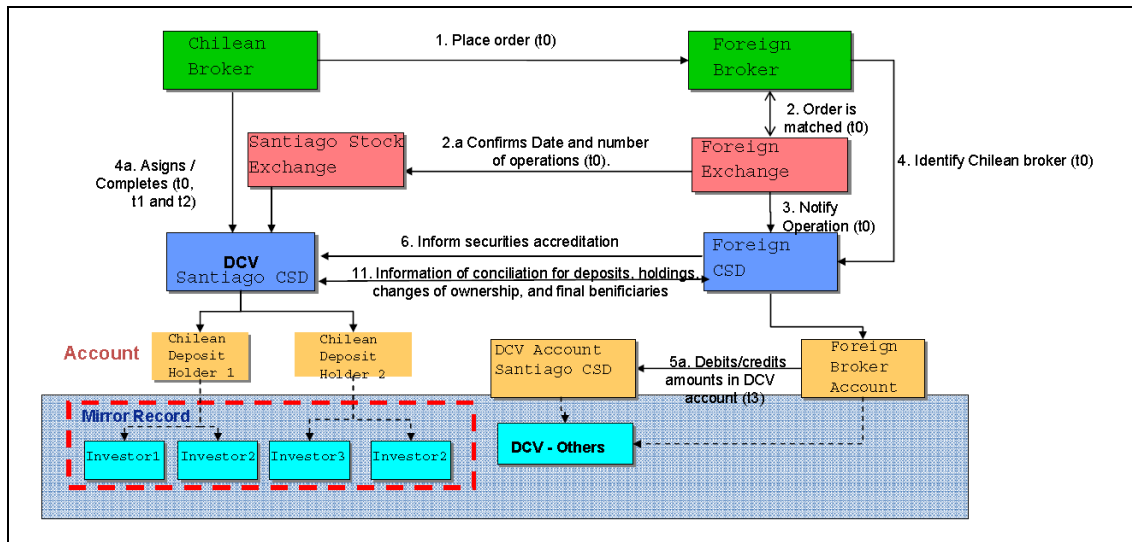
Chilean Broker

1. Place order (t0)

Foreign Broker

2. Order is matched (t0)

Santiago Stock Exchange

2.a Confirms Date and number of operations (t0).

Foreign Exchange

4. Identify Chilean broker (t0)

4a. Asigns / Completes (t0, t1 and t2)

3. Notify Operation (t0)

DCV Santiago CSD

6. Inform securities accreditation

11. Information of conciliation for deposits, holdings, changes of ownership, and final benificiaries

Foreign CSD

Account

Chilean Deposit Holder 1

Chilean Deposit Holder 2

DCV Account Santiago CSD

5a. Debits/credits amounts in DCV account (t3)

Foreign Broker Account

Mirror Record

Investor1

Investor2

Investor3

Investor2

DCV - Others